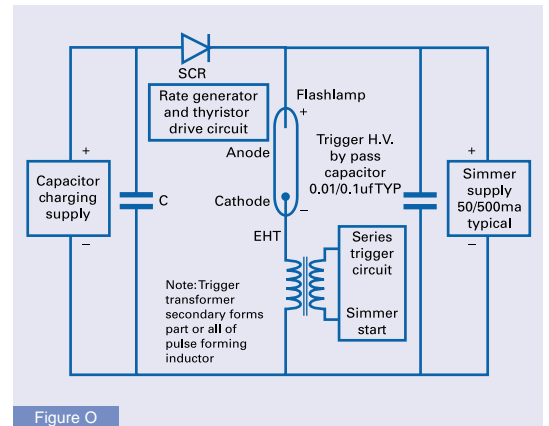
SCR

Rate generator and thyristor drive circuit

Flashlamp

+

+

Capacitor charging supply

–

C

Anode

Cathode

–

Trigger H.V. by pass capacitor 0.01/0.1uf TYP

+

Simmer supply 50/500ma typical

–

EHT

Series trigger circuit

Simmer start

Note: Trigger transformer secondary forms part or all of pulse forming inductor

Figure O